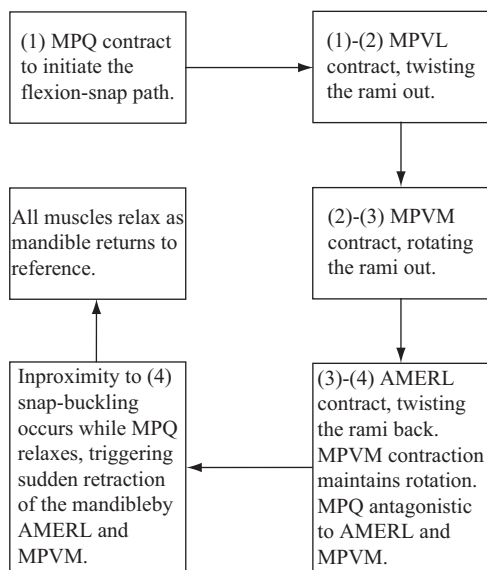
(1) MPQ contract to initiate the flexion-snap path.

(1)-(2) MPVL contract, twisting the rami out.

(2)-(3) MPVM contract, rotating the rami out.

(3)-(4) AMERL contract, twisting the rami back. MPVM contraction maintains rotation. MPQ antagonistic to AMERL and MPVM.

Inproximity to (4) snap-buckling occurs while MPQ relaxes, triggering sudden retraction of the mandibleby AMERL and MPVM.

All muscles relax as mandible returns to reference.